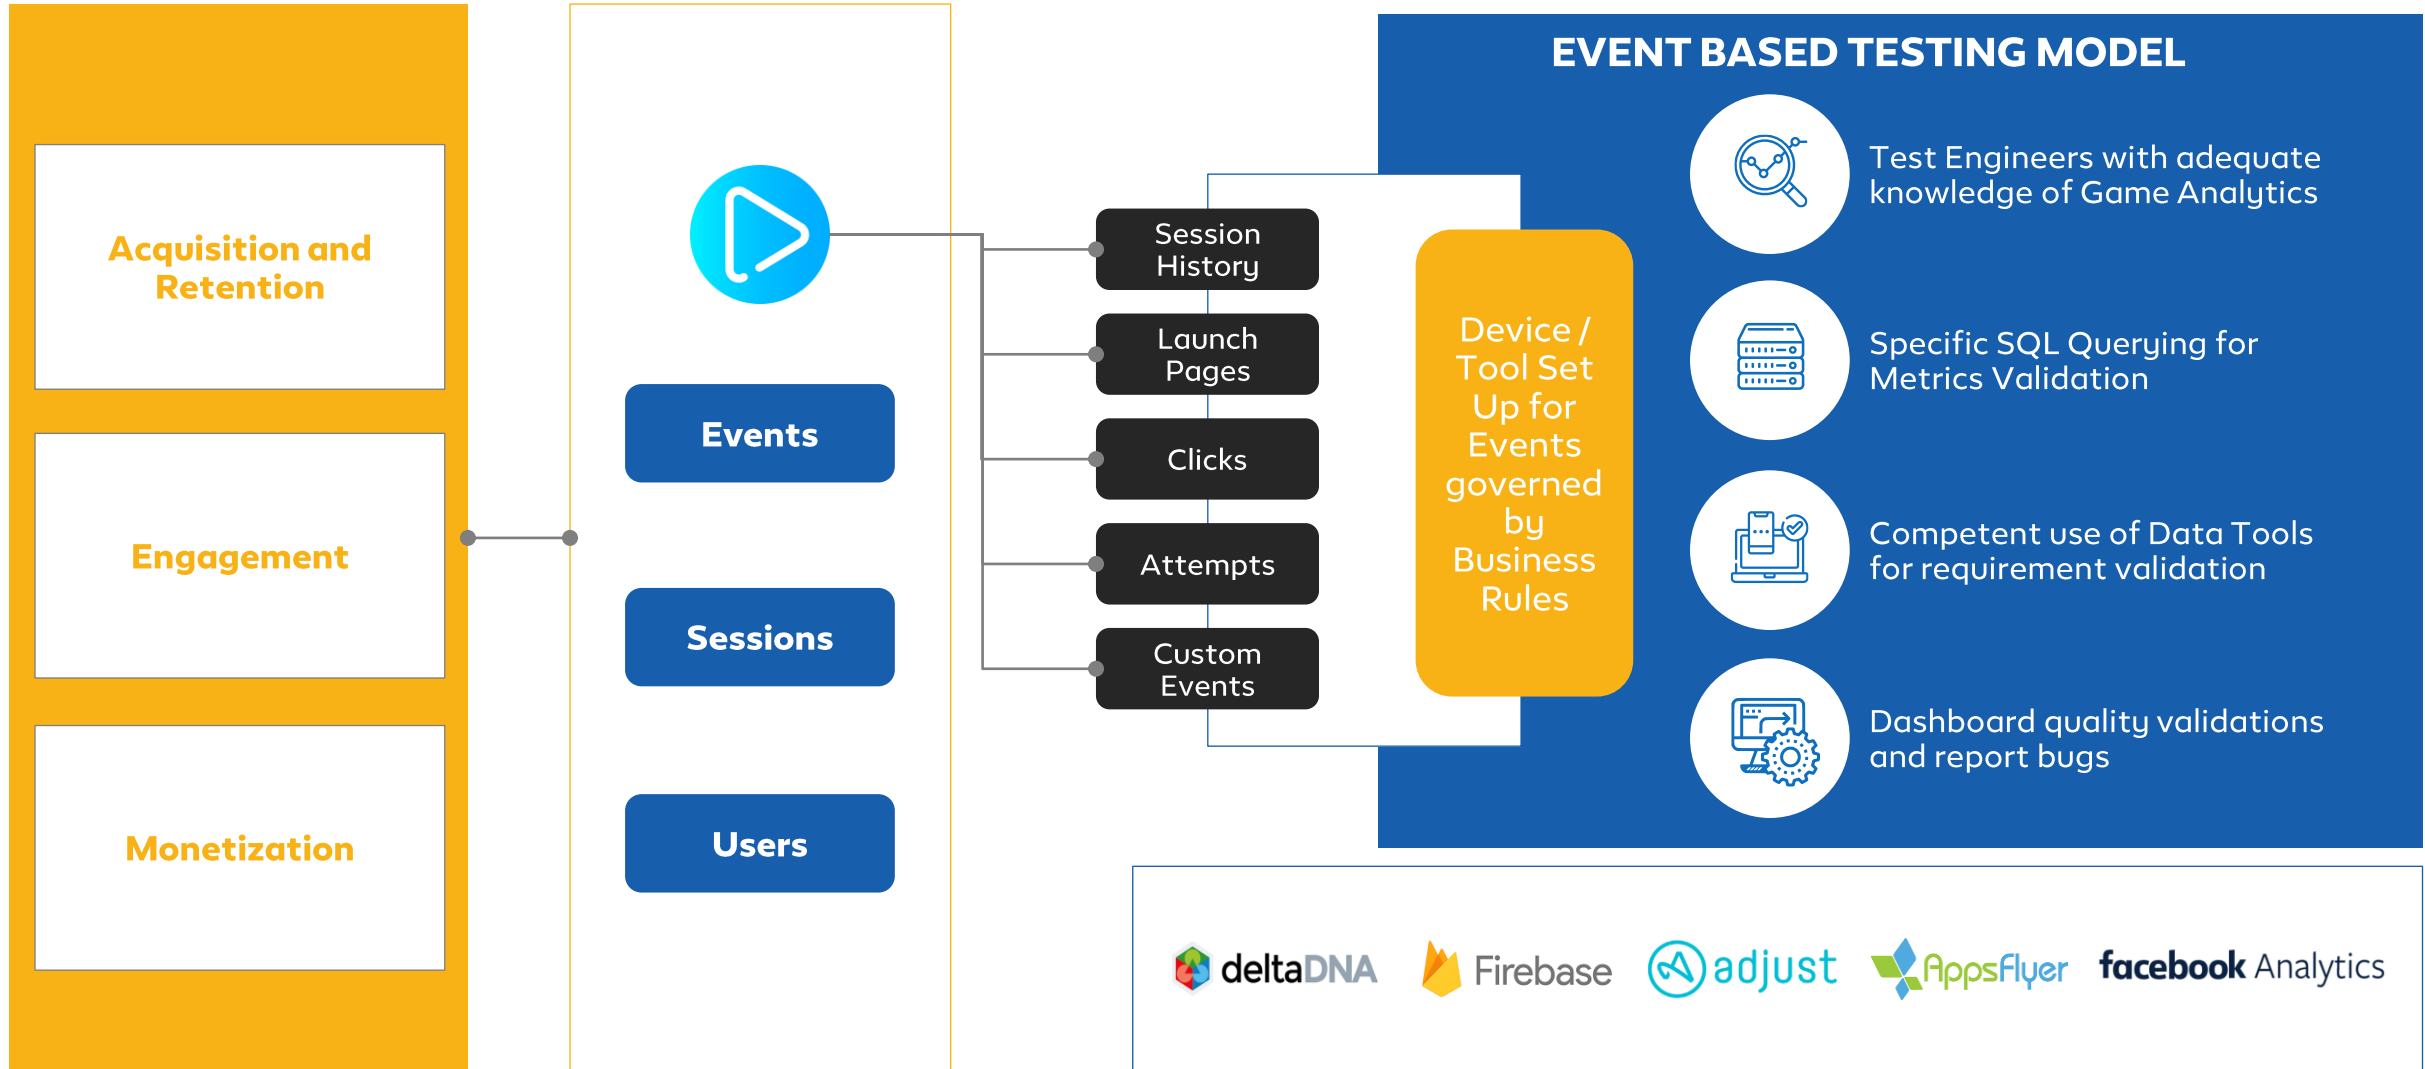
Acquisition and Retention

Engagement

Monetization

Events

Sessions

Users

Session History

Launch Pages

Clicks

Attempts

Custom Events

Device / Tool Set Up for Events governed by Business Rules

EVENT BASED TESTING MODEL

Test Engineers with adequate knowledge of Game Analytics

Specific SQL Querying for Metrics Validation

Competent use of Data Tools for requirement validation

Dashboard quality validations and report bugs

deltaDNA Firebase adjust AppsFlyer facebook Analytics